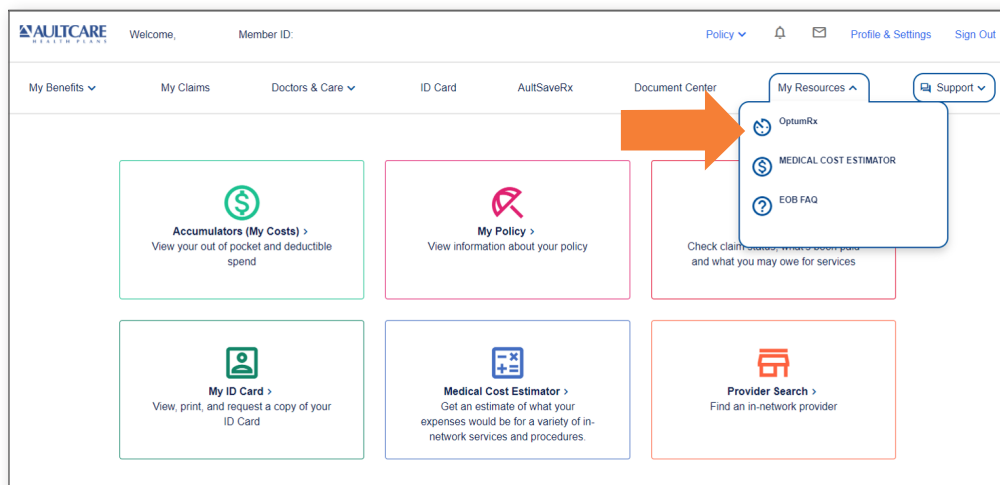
AULTCARE HEALTH PLANS Welcome, Member ID: Policy Profile & Settings Sign Out

My Benefits My Claims Doctors & Care ID Card AultSaveRx Document Center My Resources Support

OptumRx
MEDICAL COST ESTIMATOR
EOB FAQ

Accumulators (My Costs) >
View your out of pocket and deductible spend

My Policy >
View information about your policy

Check claim status, what's been paid and what you may owe for services

My ID Card >
View, print, and request a copy of your ID Card

Medical Cost Estimator >
Get an estimate of what your expenses would be for a variety of in-network services and procedures.

Provider Search >
Find an in-network provider